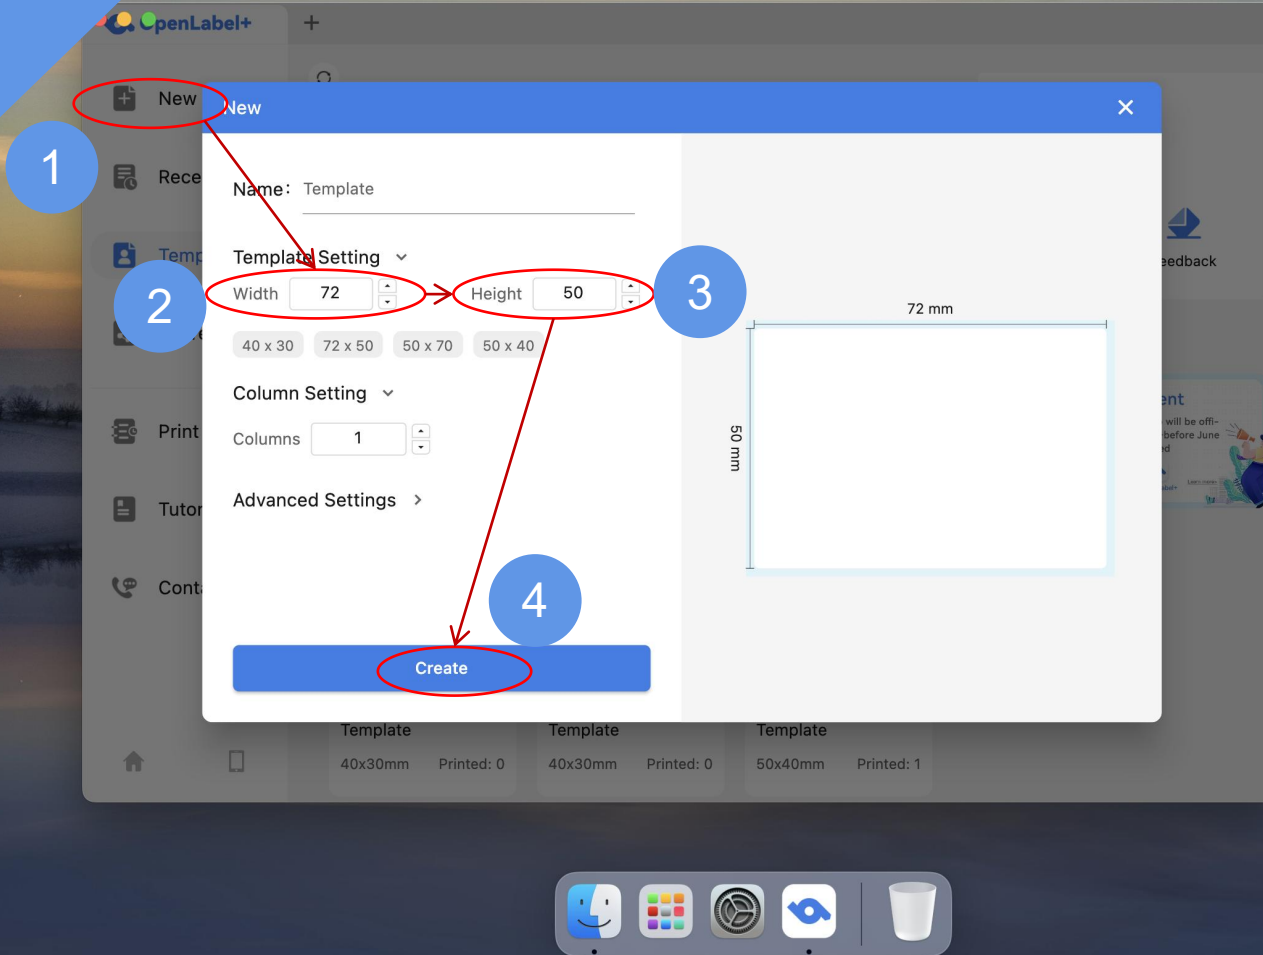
OpenLabel+

New
Rece
Temp
Print
Tutor
Cont

1
2
3
4

New
Name: Template
Template Setting
Width 72
Height 50
40 x 30
72 x 50
50 x 70
50 x 40
Column Setting
Columns 1
Advanced Settings
Create

72 mm
50 mm

eedback
ent
will be offi-
before June
d

Template
40x30mm Printed: 0
Template
40x30mm Printed: 0
Template
50x40mm Printed: 1